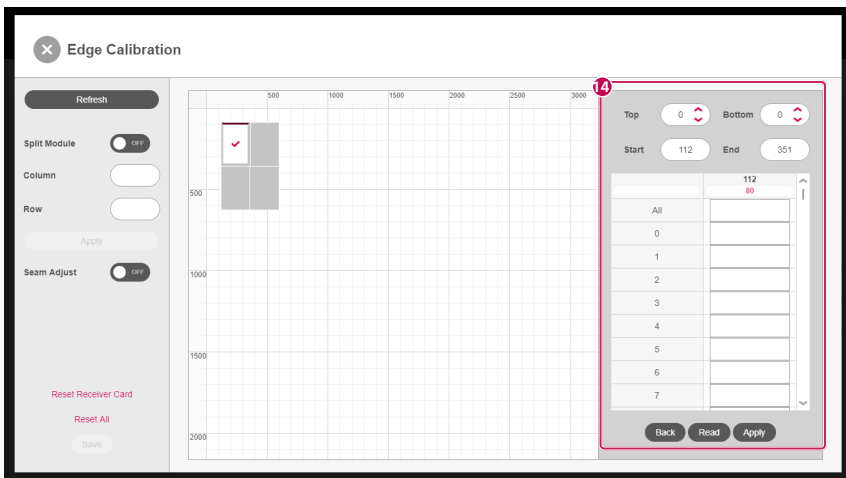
Edge Calibration

Refresh

Split Module OFF

Column

Row

Apply

Seam Adjust OFF

Reset Receiver Card

Reset All

Save

500 1000 1500 2000 2500 3000

500

1000

1500

2000

14

Top 0 Bottom 0

Start 112 End 351

| | 112 80 |
|---|---|
| All | |
| 0 | |
| 1 | |
| 2 | |
| 3 | |
| 4 | |
| 5 | |
| 6 | |
| 7 | |

Back Read Apply